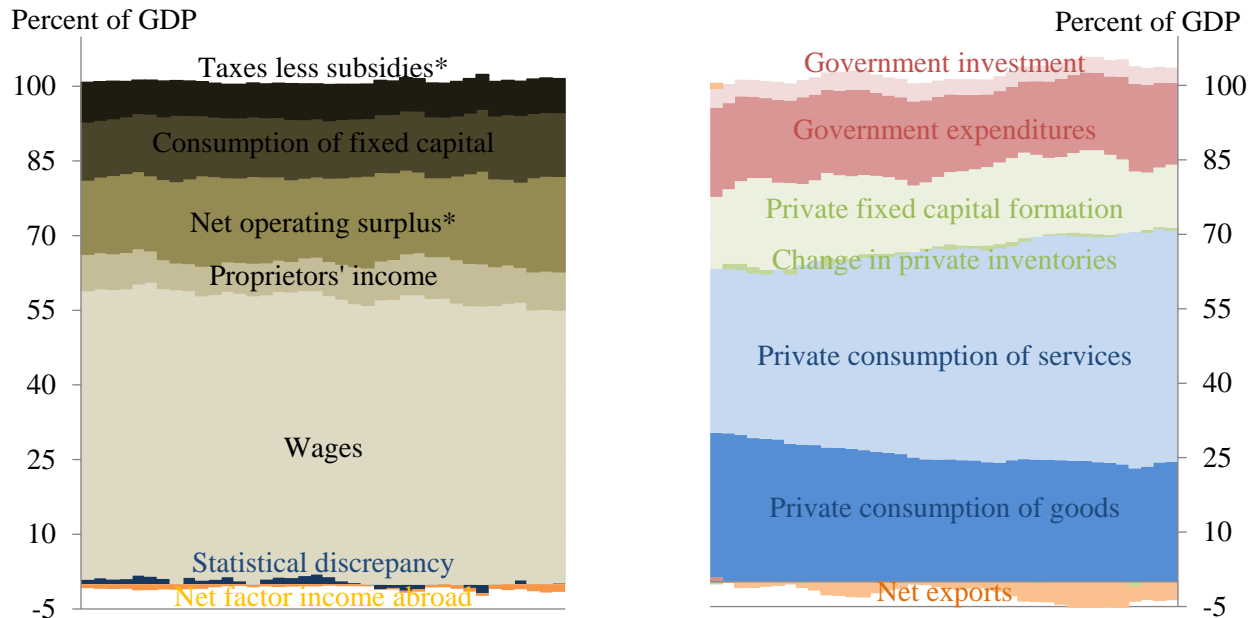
Percent of GDP

100
85
70
55
40
25
10
-5

Taxes less subsidies*
Consumption of fixed capital
Net operating surplus*
Proprietors' income
Wages
Statistical discrepancy
Net factor income abroad

Percent of GDP

100
85
70
55
40
25
10
-5

Government investment
Government expenditures
Private fixed capital formation
Change in private inventories
Private consumption of services
Private consumption of goods
Net exports